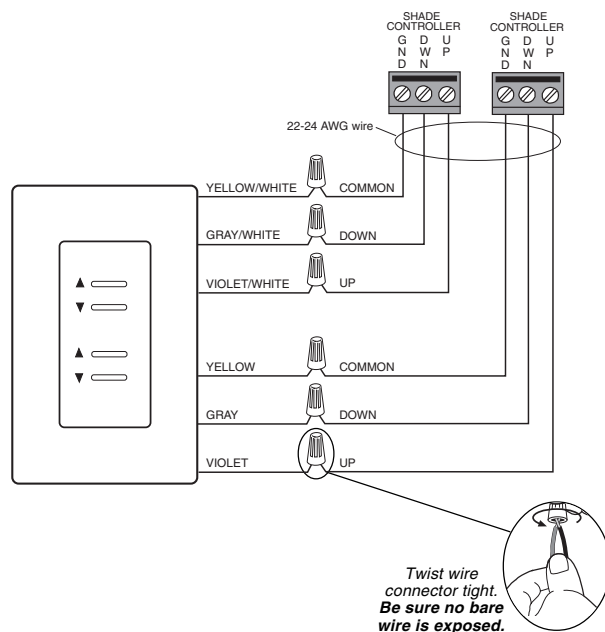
SHADE CONTROLLER
G N D
D W N
U P

SHADE CONTROLLER
G N D
D W N
U P

22-24 AWG wire

YELLOW/WHITE
COMMON
GRAY/WHITE
DOWN
VIOLET/WHITE
UP

▲
▼
▲
▼

YELLOW
COMMON
GRAY
DOWN
VIOLET
UP

Twist wire connector tight. ***Be sure no bare wire is exposed.***